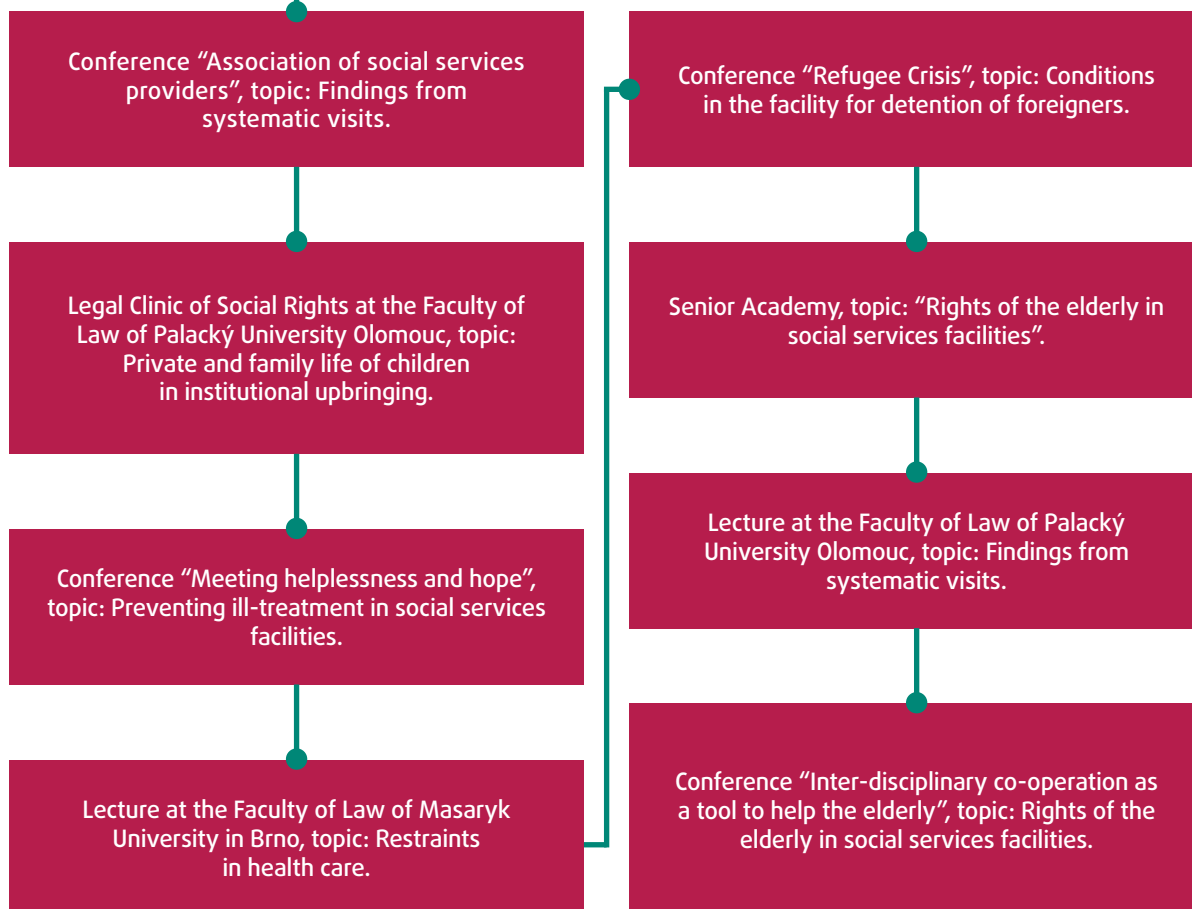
Conference “Association of social services providers”, topic: Findings from systematic visits.

Legal Clinic of Social Rights at the Faculty of Law of Palacký University Olomouc, topic: Private and family life of children in institutional upbringing.

Conference “Meeting helplessness and hope”, topic: Preventing ill-treatment in social services facilities.

Lecture at the Faculty of Law of Masaryk University in Brno, topic: Restraints in health care.

Conference “Refugee Crisis”, topic: Conditions in the facility for detention of foreigners.

Senior Academy, topic: “Rights of the elderly in social services facilities”.

Lecture at the Faculty of Law of Palacký University Olomouc, topic: Findings from systematic visits.

Conference “Inter-disciplinary co-operation as a tool to help the elderly”, topic: Rights of the elderly in social services facilities.